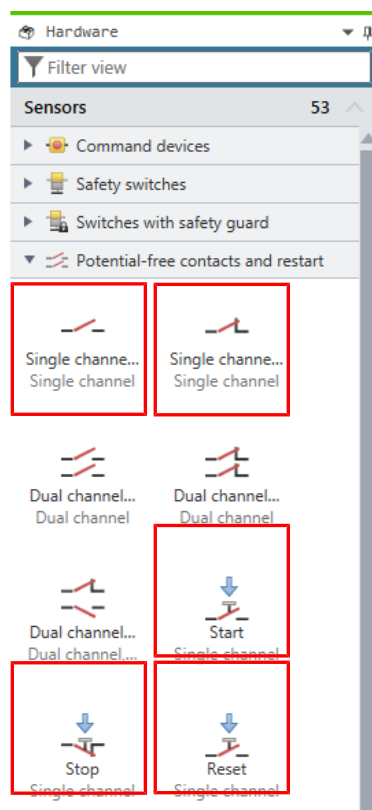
Hardware

Filter view

Sensors 53

Command devices

Safety switches

Switches with safety guard

Potential-free contacts and restart

Single channe...
Single channel

Single channe...
Single channel

Dual channel...
Dual channel

Dual channel...
Dual channel

Dual channel...
Dual channel,...

Start
Single channel

Stop
Single channel

Reset
Single channel